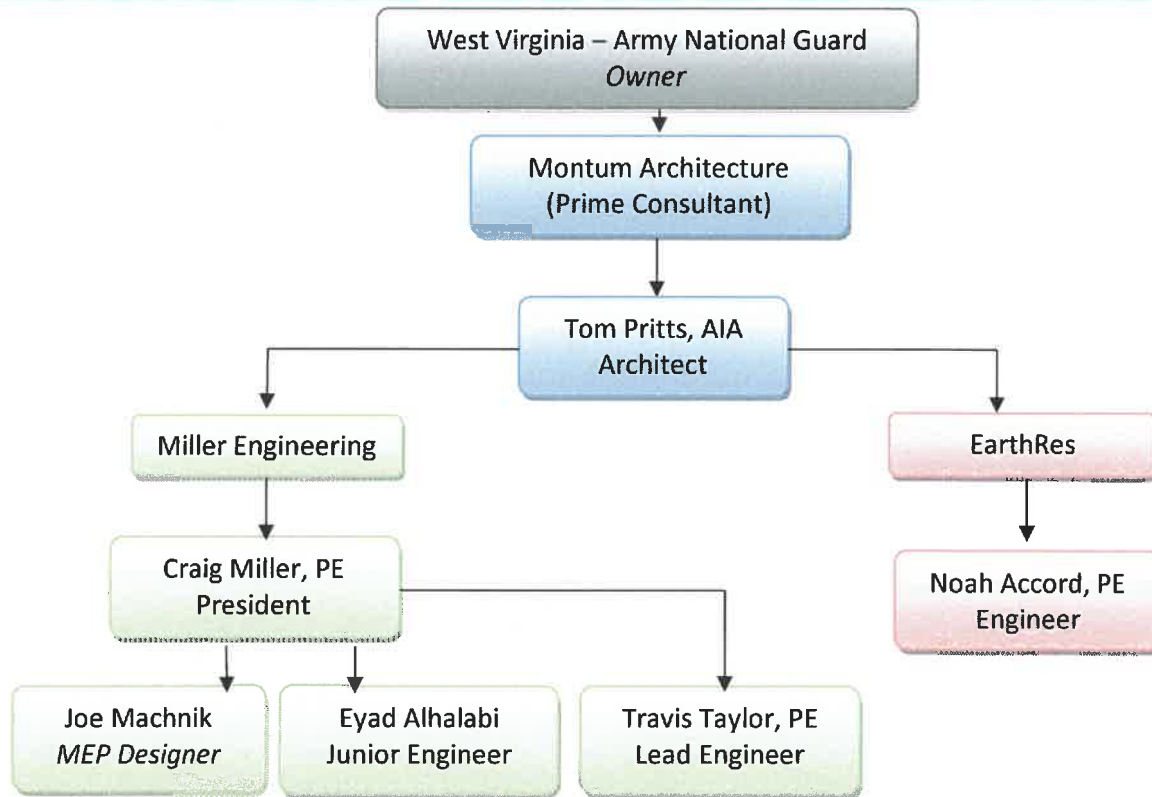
West Virginia – Army National Guard
*Owner*

Montum Architecture
(Prime Consultant)

Tom Pritts, AIA
Architect

Miller Engineering

EarthRes

Craig Miller, PE
President

Noah Accord, PE
Engineer

Joe Machnik
*MEP Designer*

Eyad Alhalabi
Junior Engineer

Travis Taylor, PE
Lead Engineer